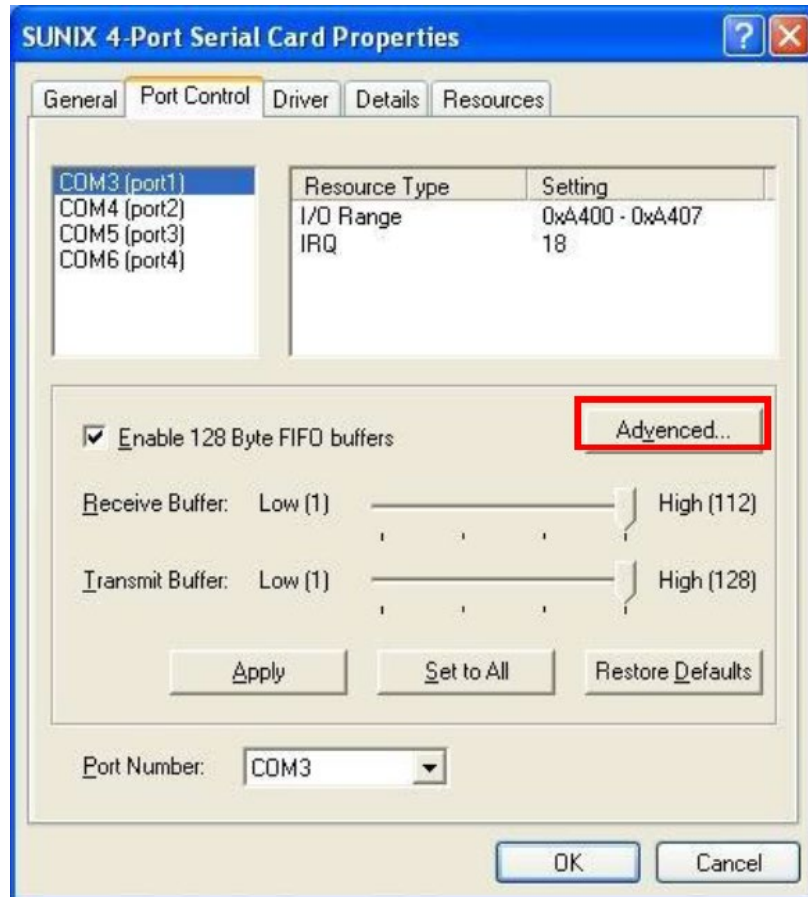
SUNIX 4-Port Serial Card Properties

General | Port Control | Driver | Details | Resources

COM3 (port1)
COM4 (port2)
COM5 (port3)
COM6 (port4)

| Resource Type | Setting |
|---|---|
| I/O Range | 0xA400 - 0xA407 |
| IRQ | 18 |

Enable 128 Byte FIFO buffers

Advenced...

Receive Buffer: Low (1) High (112)

Transmit Buffer: Low (1) High (128)

Apply | Set to All | Restore Defaults

Port Number: COM3

OK | Cancel